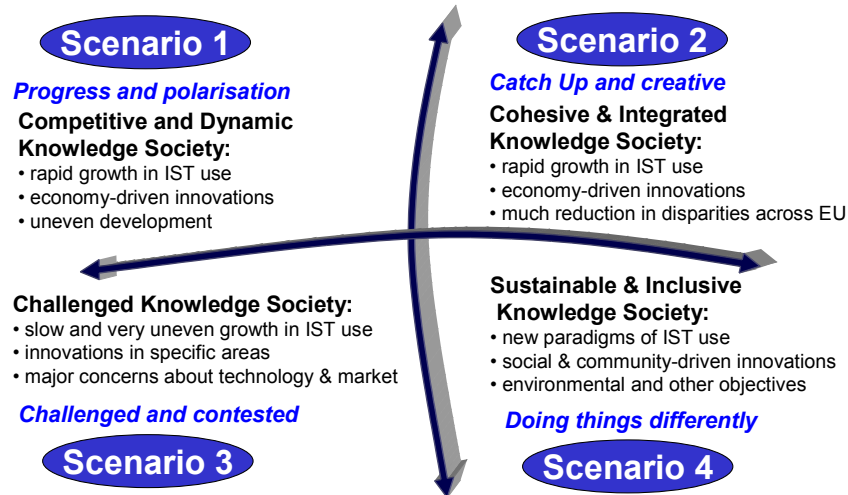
Scenario 1

Progress and polarisation

Competitive and Dynamic Knowledge Society:
• rapid growth in IST use
• economy-driven innovations
• uneven development

Scenario 2

Catch Up and creative

Cohesive & Integrated Knowledge Society:
• rapid growth in IST use
• economy-driven innovations
• much reduction in disparities across EU

Challenged Knowledge Society:
• slow and very uneven growth in IST use
• innovations in specific areas
• major concerns about technology & market

Challenged and contested

Scenario 3

Sustainable & Inclusive Knowledge Society:
• new paradigms of IST use
• social & community-driven innovations
• environmental and other objectives

Doing things differently

Scenario 4